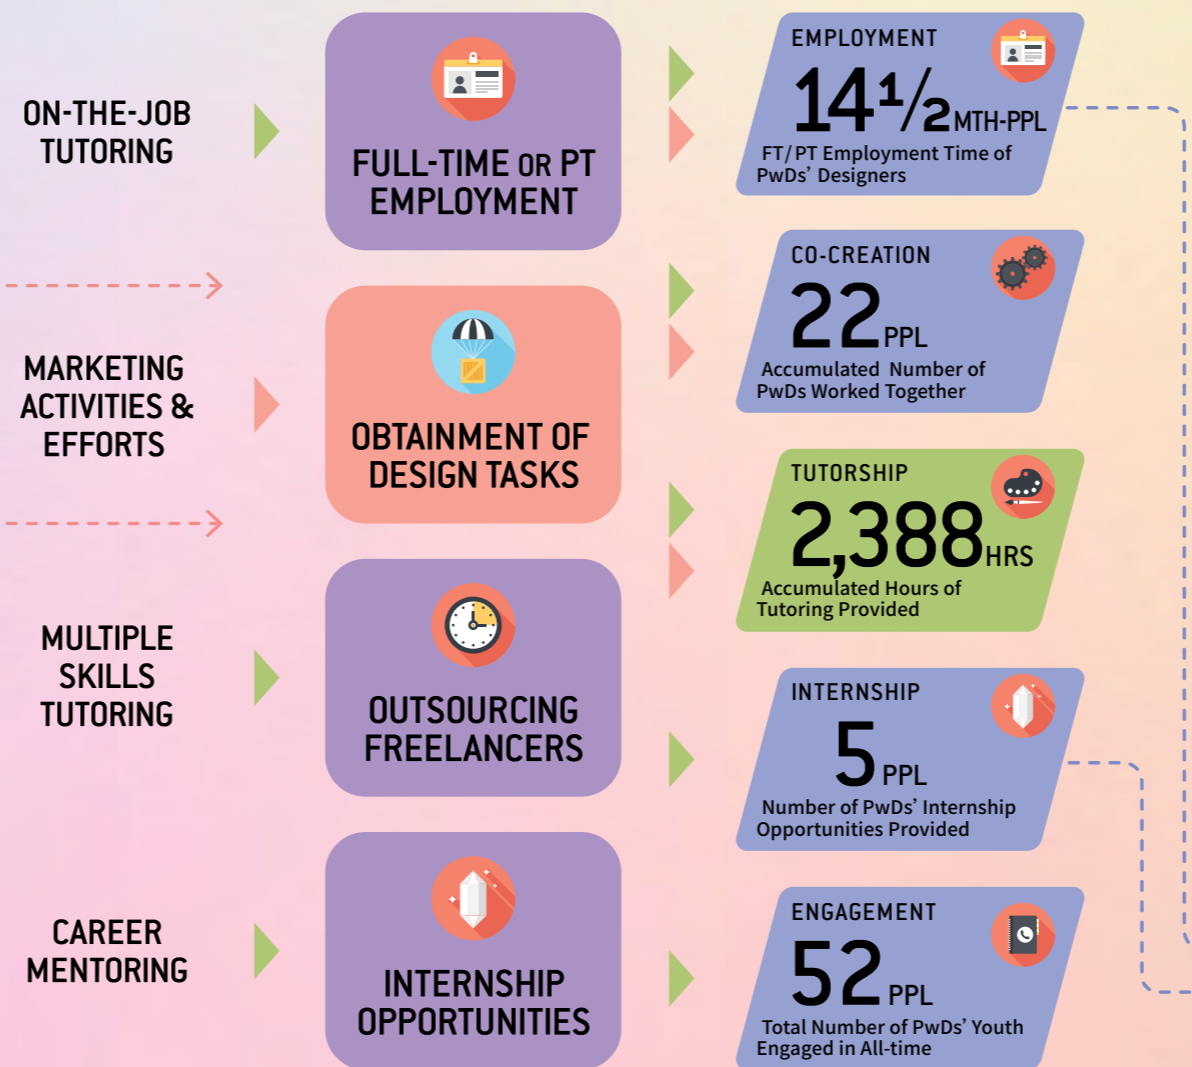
ON-THE-JOB TUTORING

FULL-TIME OR PT EMPLOYMENT

EMPLOYMENT
$14\frac{1}{2}$ MTH-PPL
FT/ PT Employment Time of PwDs' Designers

MARKETING ACTIVITIES & EFFORTS

OBTAINMENT OF DESIGN TASKS

CO-CREATION
22 PPL
Accumulated Number of PwDs Worked Together

TUTORSHIP
2,388 HRS
Accumulated Hours of Tutoring Provided

MULTIPLE SKILLS TUTORING

OUTSOURCING FREELANCERS

INTERNSHIP
5 PPL
Number of PwDs' Internship Opportunities Provided

CAREER MENTORING

INTERNSHIP OPPORTUNITIES

ENGAGEMENT
52 PPL
Total Number of PwDs' Youth Engaged in All-time